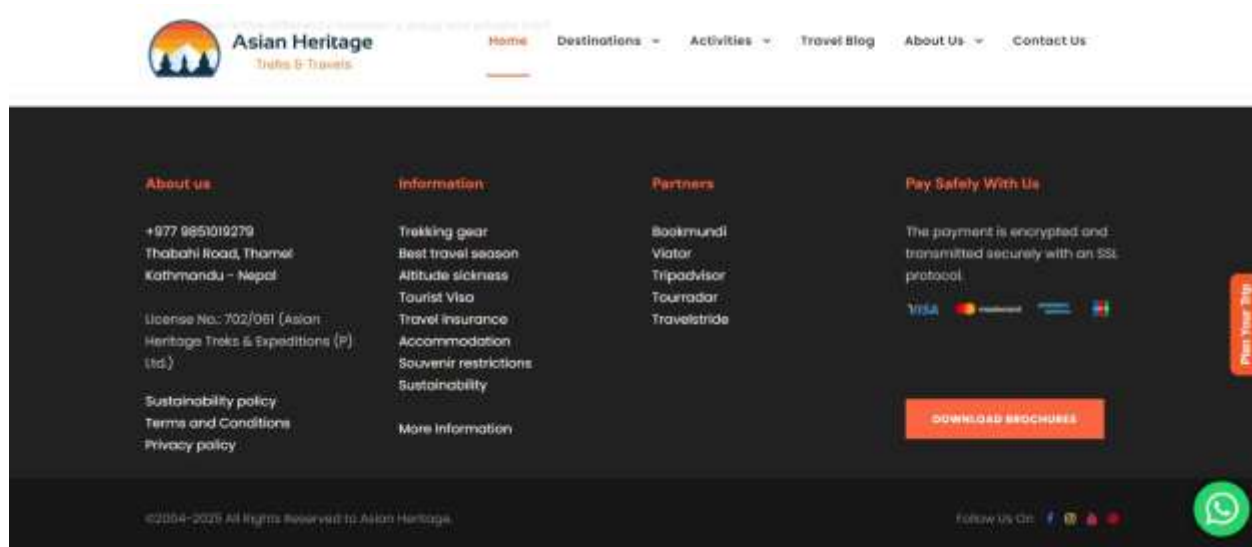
Asian Heritage
Treks & Travels

Home Destinations Activities Travel Blog About Us Contact Us

About us

+977 9851019279
Thabahi Road, Thamel
Kathmandu - Nepal

License No.: 702/061 (Asian Heritage Treks & Expeditions (P) Ltd.)

Sustainability policy
Terms and Conditions
Privacy policy

Information

Trekking gear
Best travel season
Altitude sickness
Tourist Visa
Travel insurance
Accommodation
Souvenir restrictions
Sustainability

More Information

Partners

Bookmundi
Viator
Tripadvisor
Tourradar
Travelstride

Pay Safely With Us

The payment is encrypted and transmitted securely with an SSL protocol.

VISA

DOWNLOAD BROCHURES

Plan Your Trip

©2004-2025 All Rights Reserved to Asian Heritage.

Follow Us On